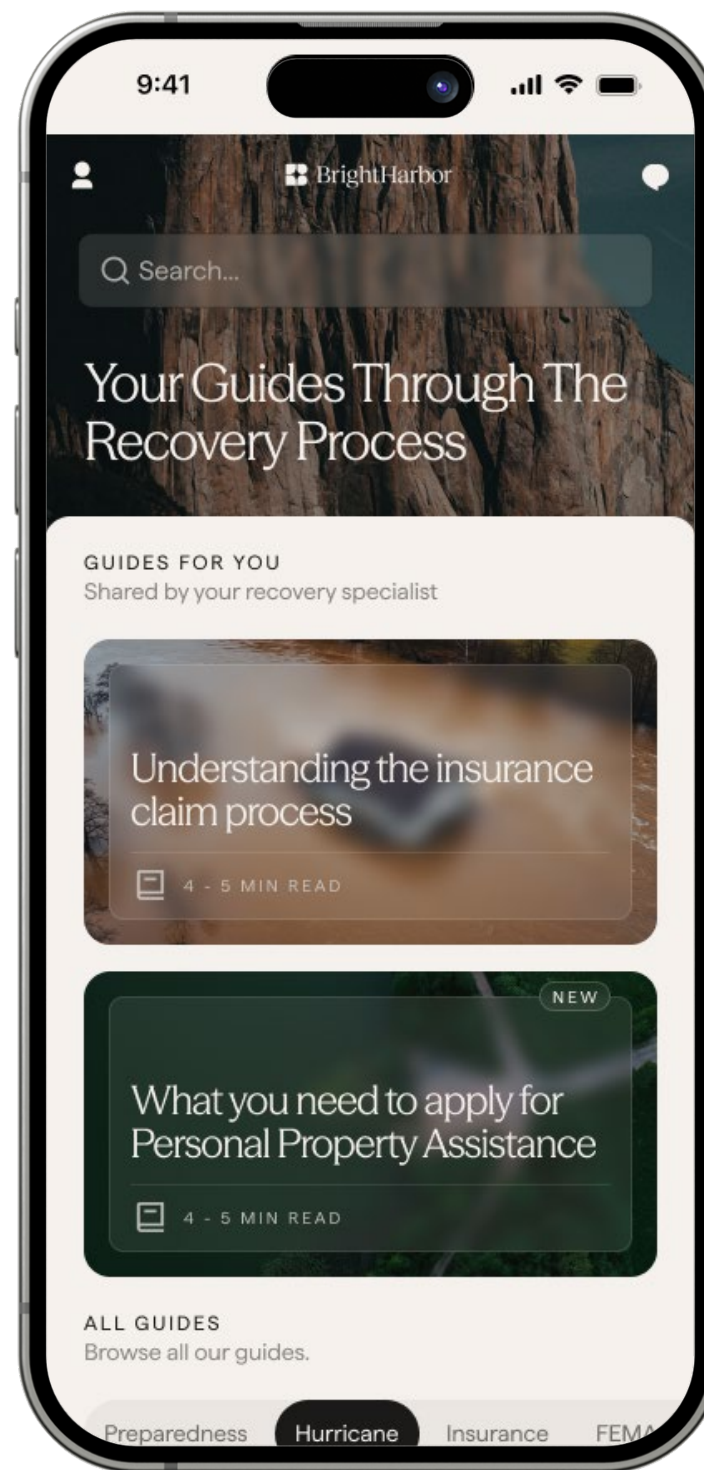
9:41

BrightHarbor

Search...

Your Guides Through The Recovery Process

GUIDES FOR YOU
Shared by your recovery specialist

Understanding the insurance claim process

4 - 5 MIN READ

NEW

What you need to apply for Personal Property Assistance

4 - 5 MIN READ

ALL GUIDES
Browse all our guides.

Preparedness Hurricane Insurance FEM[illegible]